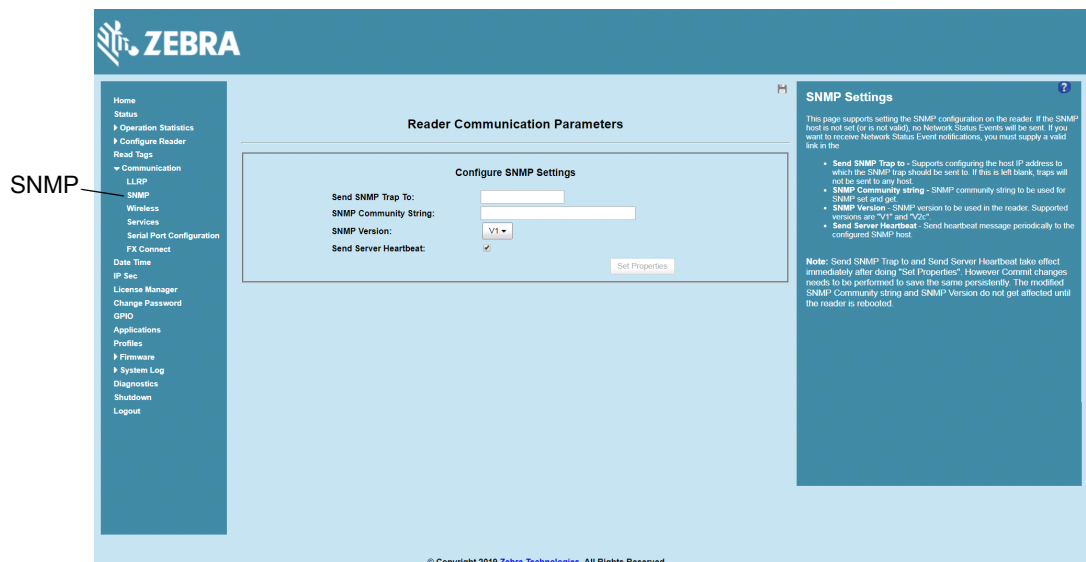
ZEBRA

SNMP

Home
Status
Operation Statistics
Configure Reader
Read Tags
Communication
LLRP
SNMP
Wireless
Services
Serial Port Configuration
FX Connect
Date Time
IP Sec
License Manager
Change Password
GPIO
Applications
Profiles
Firmware
System Log
Diagnostics
Shutdown
Logout

Reader Communication Parameters

Configure SNMP Settings

Send SNMP Trap To:
SNMP Community String:
SNMP Version: V1
Send Server Heartbeat:

Set Properties

SNMP Settings

This page supports setting the SNMP configuration on the reader. If the SNMP host is not set (or is not valid), no Network Status Events will be sent. If you want to receive Network Status Event notifications, you must supply a valid link in the

- **Send SNMP Trap to -** Supports configuring the host IP address to which the SNMP trap should be sent to. If this is left blank, traps will not be sent to any host.
- **SNMP Community string -** SNMP community string to be used for SNMP set and get.
- **SNMP Version** - SNMP version to be used in the reader. Supported versions are "V1" and "V2c".
- **Send Server Heartbeat** - Send heartbeat message periodically to the configured SNMP host.

**Note:** Send SNMP Trap to and Send Server Heartbeat take effect immediately after doing "Set Properties". However Commit changes needs to be performed to save the same persistently. The modified SNMP Community string and SNMP Version do not get affected until the reader is rebooted.

© Copyright 2019 Zebra Technologies. All Rights Reserved.